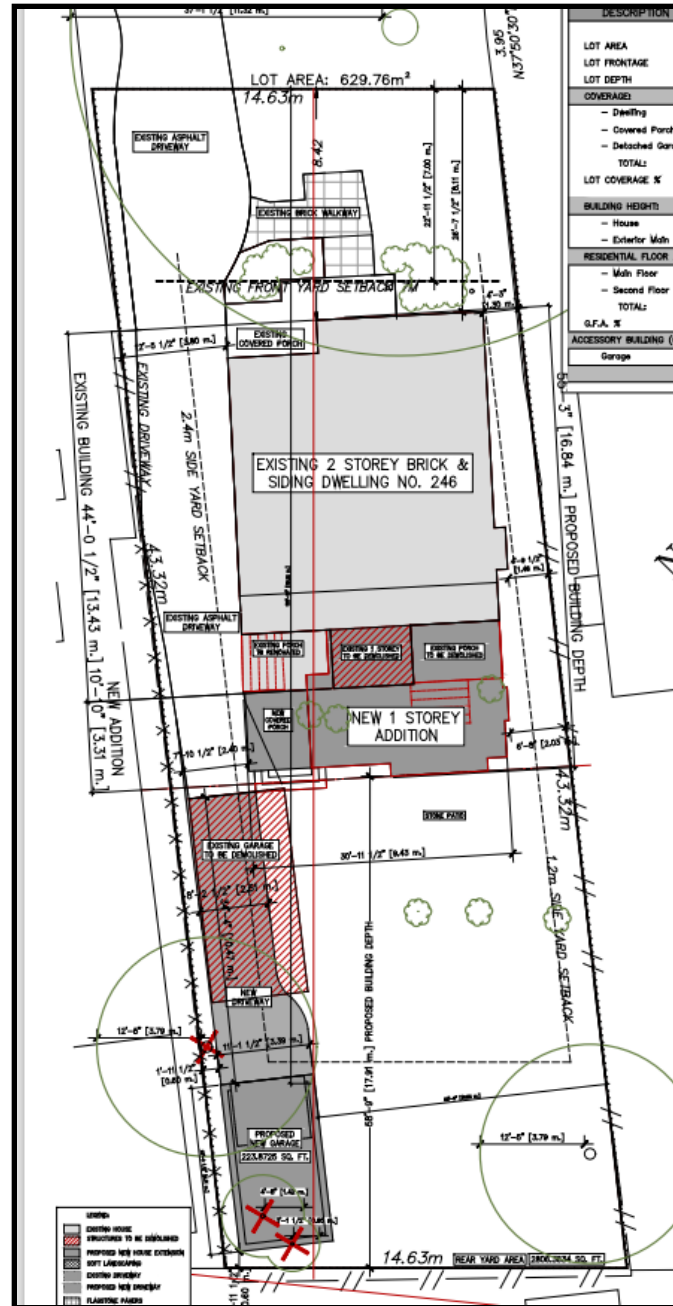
37'-1/2" [11.32 m.]
3.95
N37°50'30"
LOT AREA: 629.76m²
14.63m
8.42
EXISTING ASPHALT DRIVEWAY
EXISTING BRICK WALKWAY
22'-11 1/2" [7.00 m.]
26'-7 1/2" [8.11 m.]
EXISTING FRONT YARD SETBACK 7M
4'-3" [1.30 m.]
12'-5 1/2" [3.80 m.]
EXISTING COVERED PORCH
EXISTING DRIVEWAY
2.4m SIDE YARD SETBACK
EXISTING BUILDING 44'-0 1/2" [13.43 m.]
43.32m
EXISTING 2 STOREY BRICK & SIDING DWELLING NO. 246
55'-3" [16.84 m.] PROPOSED BUILDING DEPTH
4'-9 1/2" [1.46 m.]
EXISTING ASPHALT DRIVEWAY
EXISTING PORCH TO BE RENOVATED
EXISTING 1 STOREY TO BE DEMOLISHED
EXISTING PORCH TO BE DEMOLISHED
NEW COVERED PORCH
NEW 1 STOREY ADDITION
NEW ADDITION 10'-10" [3.31 m.]
7'-10 1/2" [2.40 m.]
6'-8" [2.03 m.]
43.32m
STONE PATH
EXISTING GARAGE TO BE DEMOLISHED
30'-11 1/2" [9.43 m.]
8'-5 1/2" [2.57 m.]
1.2m SIDE YARD SETBACK
NEW DRIVEWAY
12'-6" [3.79 m.]
11'-1 1/2" [3.39 m.]
1'-11 1/2" [0.60 m.]
58'-9" [17.91 m.] PROPOSED BUILDING DEPTH
PROPOSED NEW GARAGE 223.8726 SQ. FT.
12'-6" [3.79 m.]
4'-6" [1.40 m.]
14.63m
REAR YARD AREA 2806.3634 SQ. FT.
LEGEND:
EXISTING HOUSE
STRUCTURES TO BE DEMOLISHED
PROPOSED NEW HOUSE EXTENSION
SOFT LANDSCAPING
EXISTING DRIVEWAY
PROPOSED NEW DRIVEWAY
FLAGSTONE PAVERS
DESCRIPTION
LOT AREA
LOT FRONTAGE
LOT DEPTH
COVERAGE:
- Dwelling
- Covered Porch
- Detached Garage
TOTAL:
LOT COVERAGE %
BUILDING HEIGHT:
- House
- Exterior Main
RESIDENTIAL FLOOR
- Main Floor
- Second Floor
TOTAL:
G.F.A. %
ACCESSORY BUILDING
Garage